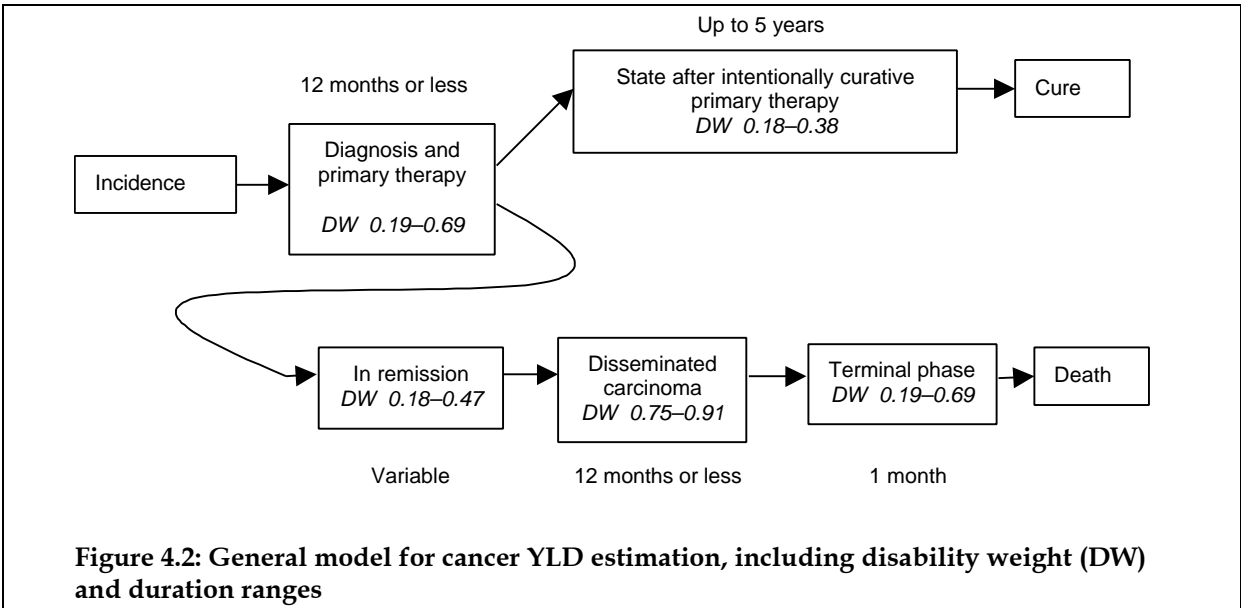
Up to 5 years

12 months or less

State after intentionally curative primary therapy
*DW 0.18–0.38*

Cure

Incidence

Diagnosis and primary therapy

*DW 0.19–0.69*

In remission
*DW 0.18–0.47*

Disseminated carcinoma
*DW 0.75–0.91*

Terminal phase
*DW 0.19–0.69*

Death

Variable

12 months or less

1 month

**Figure 4.2: General model for cancer YLD estimation, including disability weight (DW) and duration ranges**